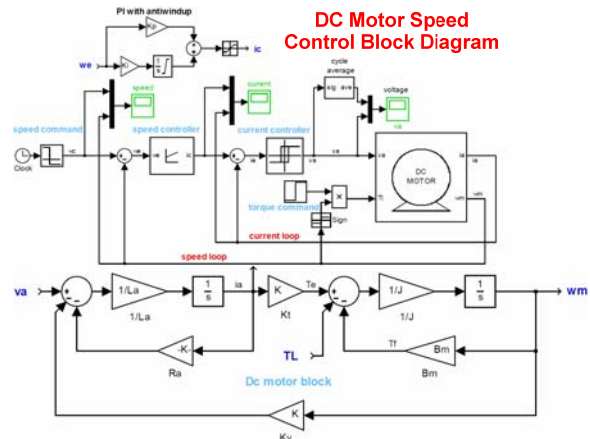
PI with antiwindup

DC Motor Speed
Control Block Diagram

we
Kp
Ki
$\frac{1}{s}$
ic

speed
current
cycle average
sig ave
voltage
vs

speed command
Clock
wc
speed controller
ic
current controller
vs
va
DC MOTOR
ia
wm
torque command
Tl
Sign
current loop
speed loop

va
1/La
1/La
$\frac{1}{s}$
ia
K
Kt
Te
1/J
1/J
$\frac{1}{s}$
wm
-K-
Ra
TL
Tf
Bm
Bm
Dc motor block
K
Kv